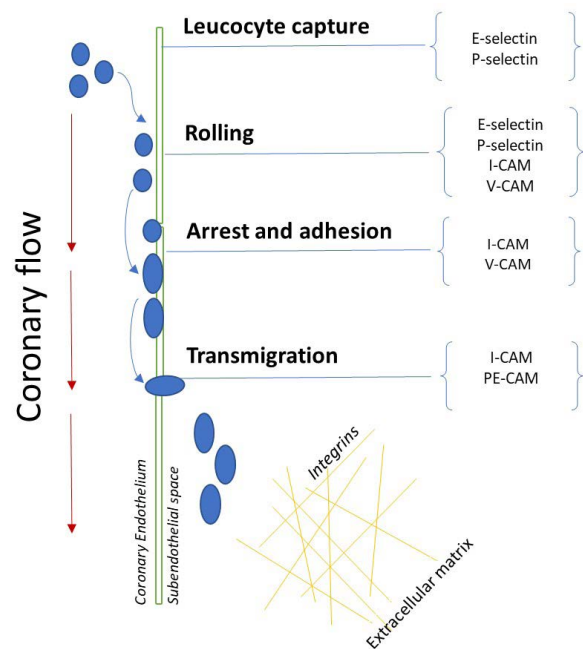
Coronary flow

Leucocyte capture

E-selectin
P-selectin

Rolling

E-selectin
P-selectin
I-CAM
V-CAM

Arrest and adhesion

I-CAM
V-CAM

Transmigration

I-CAM
PE-CAM

Coronary Endothelium

Subendothelial space

Integrins

Extracellular matrix